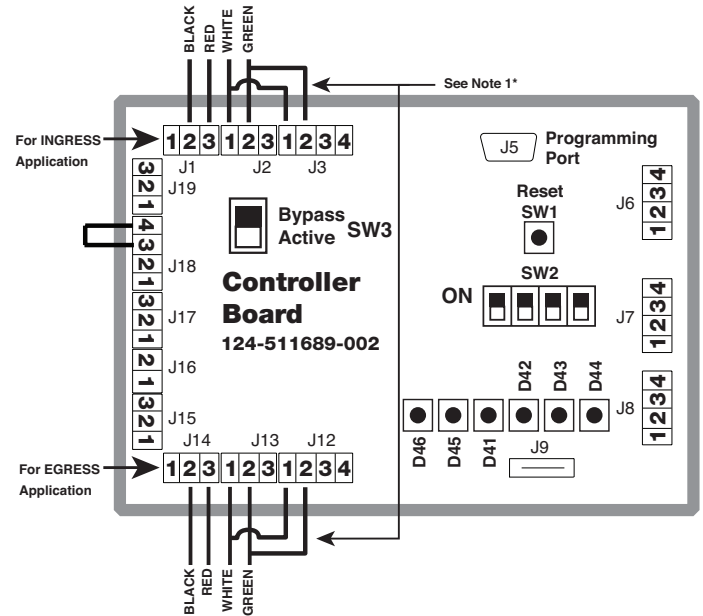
BLACK
RED
WHITE
GREEN

See Note 1*

For INGRESS Application

1 2 3 1 2 3 1 2 3 4
J1 J2 J3

J5 Programming Port

Reset
SW1

J6
4 3 2 1

3 2 1
J19

4 3 2 1
J18

3 2 1
J17

2 1
J16

3 2 1
J15

Bypass Active SW3

Controller Board
124-511689-002

ON
SW2

J7
4 3 2 1

D42 D43 D44

J8
4 3 2 1

D46 D45 D41 J9

J14 J13 J12

For EGRESS Application

1 2 3 1 2 3 1 2 3 4

BLACK
RED
WHITE
GREEN